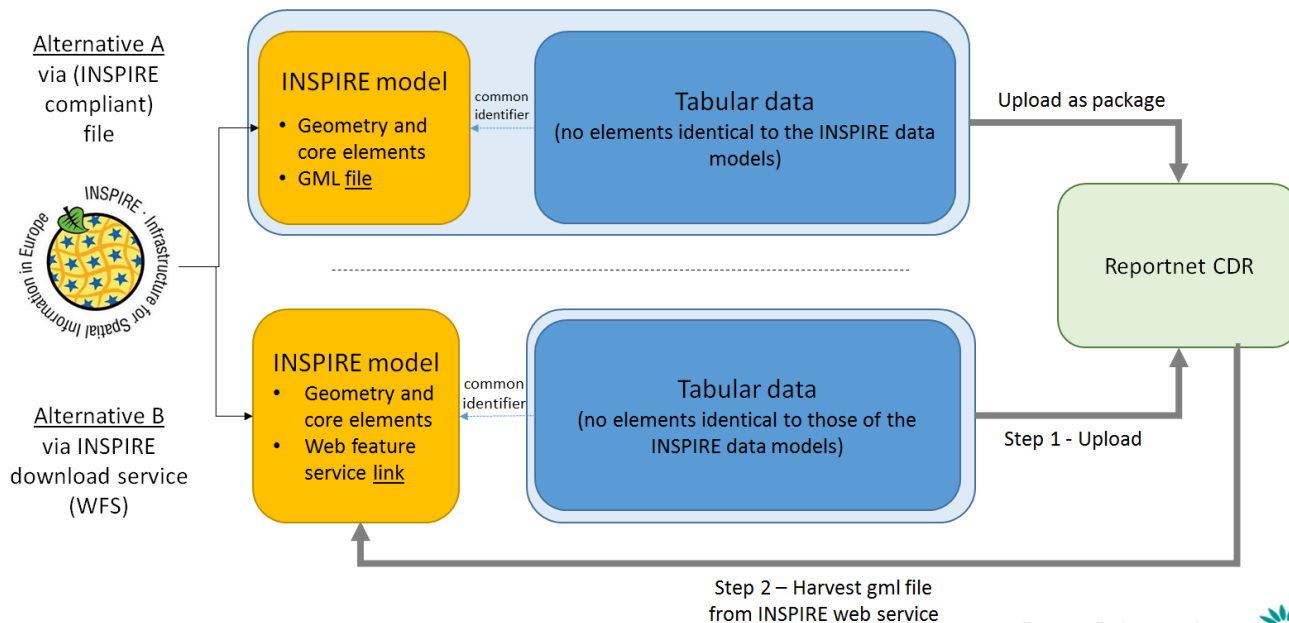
Alternative A
via (INSPIRE compliant) file

INSPIRE model
• Geometry and core elements
• GML file

common identifier

Tabular data
(no elements identical to the INSPIRE data models)

Upload as package

INSPIRE · Infrastructure for Spatial Information in Europe

Reportnet CDR

INSPIRE model
• Geometry and core elements
• Web feature service link

common identifier

Tabular data
(no elements identical to those of the INSPIRE data models)

Step 1 - Upload

Alternative B
via INSPIRE download service (WFS)

Step 2 – Harvest gml file from INSPIRE web service